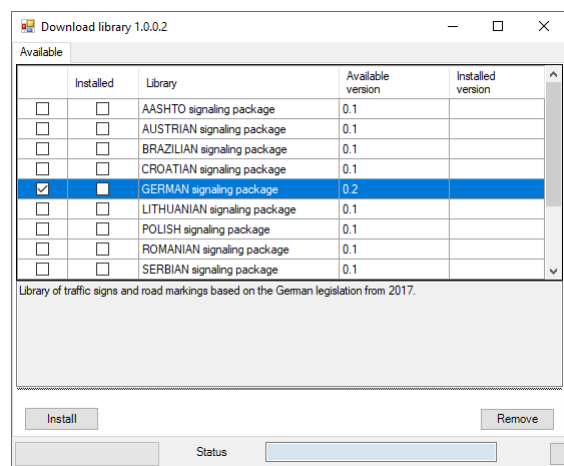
Download library 1.0.0.2

Available

| | Installed | Library | Available version | Installed version |
|---|---|---|---|---|
| ☐ | ☐ | AASHTO signaling package | 0.1 | |
| ☐ | ☐ | AUSTRIAN signaling package | 0.1 | |
| ☐ | ☐ | BRAZILIAN signaling package | 0.1 | |
| ☐ | ☐ | CROATIAN signaling package | 0.1 | |
| ☑ | ☐ | GERMAN signaling package | 0.2 | |
| ☐ | ☐ | LITHUANIAN signaling package | 0.1 | |
| ☐ | ☐ | POLISH signaling package | 0.1 | |
| ☐ | ☐ | ROMANIAN signaling package | 0.1 | |
| ☐ | ☐ | SERBIAN signaling package | 0.1 | |

Library of traffic signs and road markings based on the German legislation from 2017.

Install

Remove

Status